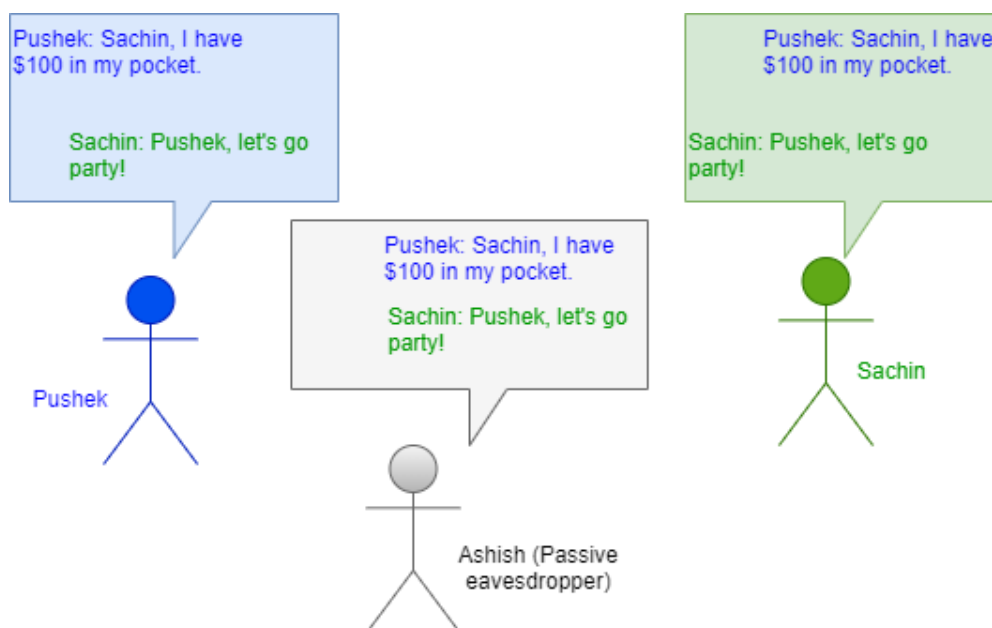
Pushek: Sachin, I have $100 in my pocket.

Sachin: Pushek, let's go party!

Pushek

Pushek: Sachin, I have $100 in my pocket.

Sachin: Pushek, let's go party!

Ashish (Passive eavesdropper)

Pushek: Sachin, I have $100 in my pocket.

Sachin: Pushek, let's go party!

Sachin